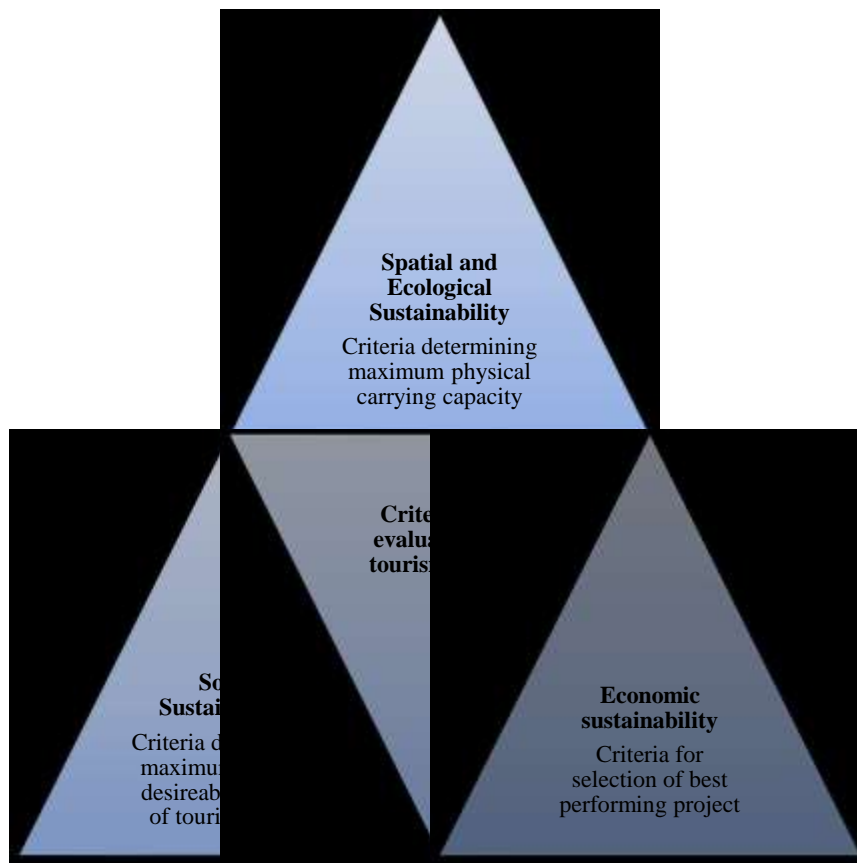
Spatial and Ecological Sustainability

Criteria determining maximum physical carrying capacity

Crite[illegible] evalu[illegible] touris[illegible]

So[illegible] Sustai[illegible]

Criteria d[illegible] maximu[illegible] desireab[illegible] of touri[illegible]

Economic sustainability

Criteria for selection of best performing project